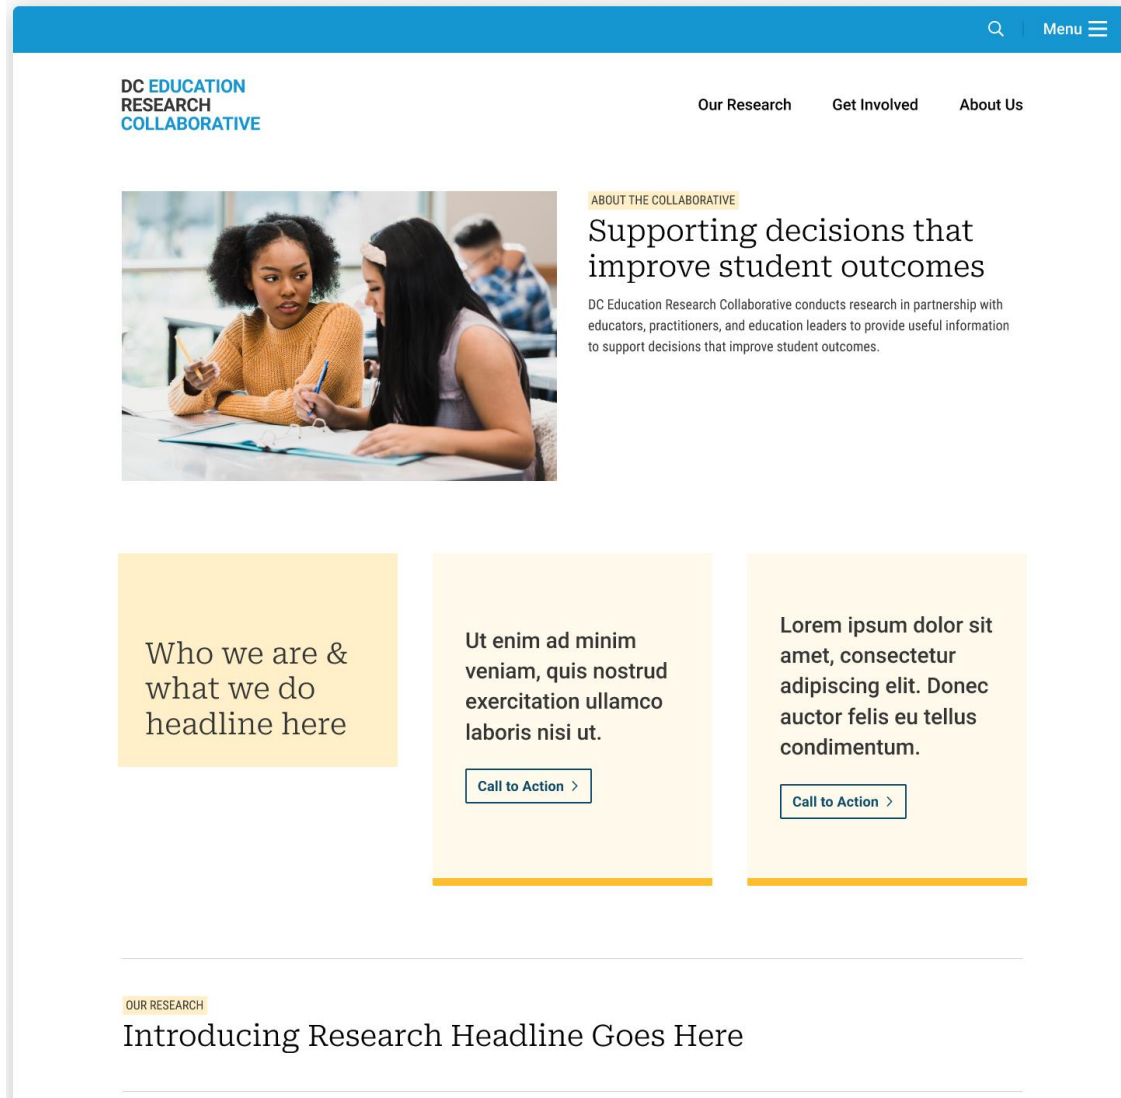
Menu

DC EDUCATION
RESEARCH
COLLABORATIVE

Our Research Get Involved About Us

ABOUT THE COLLABORATIVE

Supporting decisions that improve student outcomes

DC Education Research Collaborative conducts research in partnership with educators, practitioners, and education leaders to provide useful information to support decisions that improve student outcomes.

Who we are & what we do headline here

Ut enim ad minim veniam, quis nostrud exercitation ullamco laboris nisi ut.

Call to Action >

Lorem ipsum dolor sit amet, consectetur adipiscing elit. Donec auctor felis eu tellus condimentum.

Call to Action >

OUR RESEARCH

Introducing Research Headline Goes Here